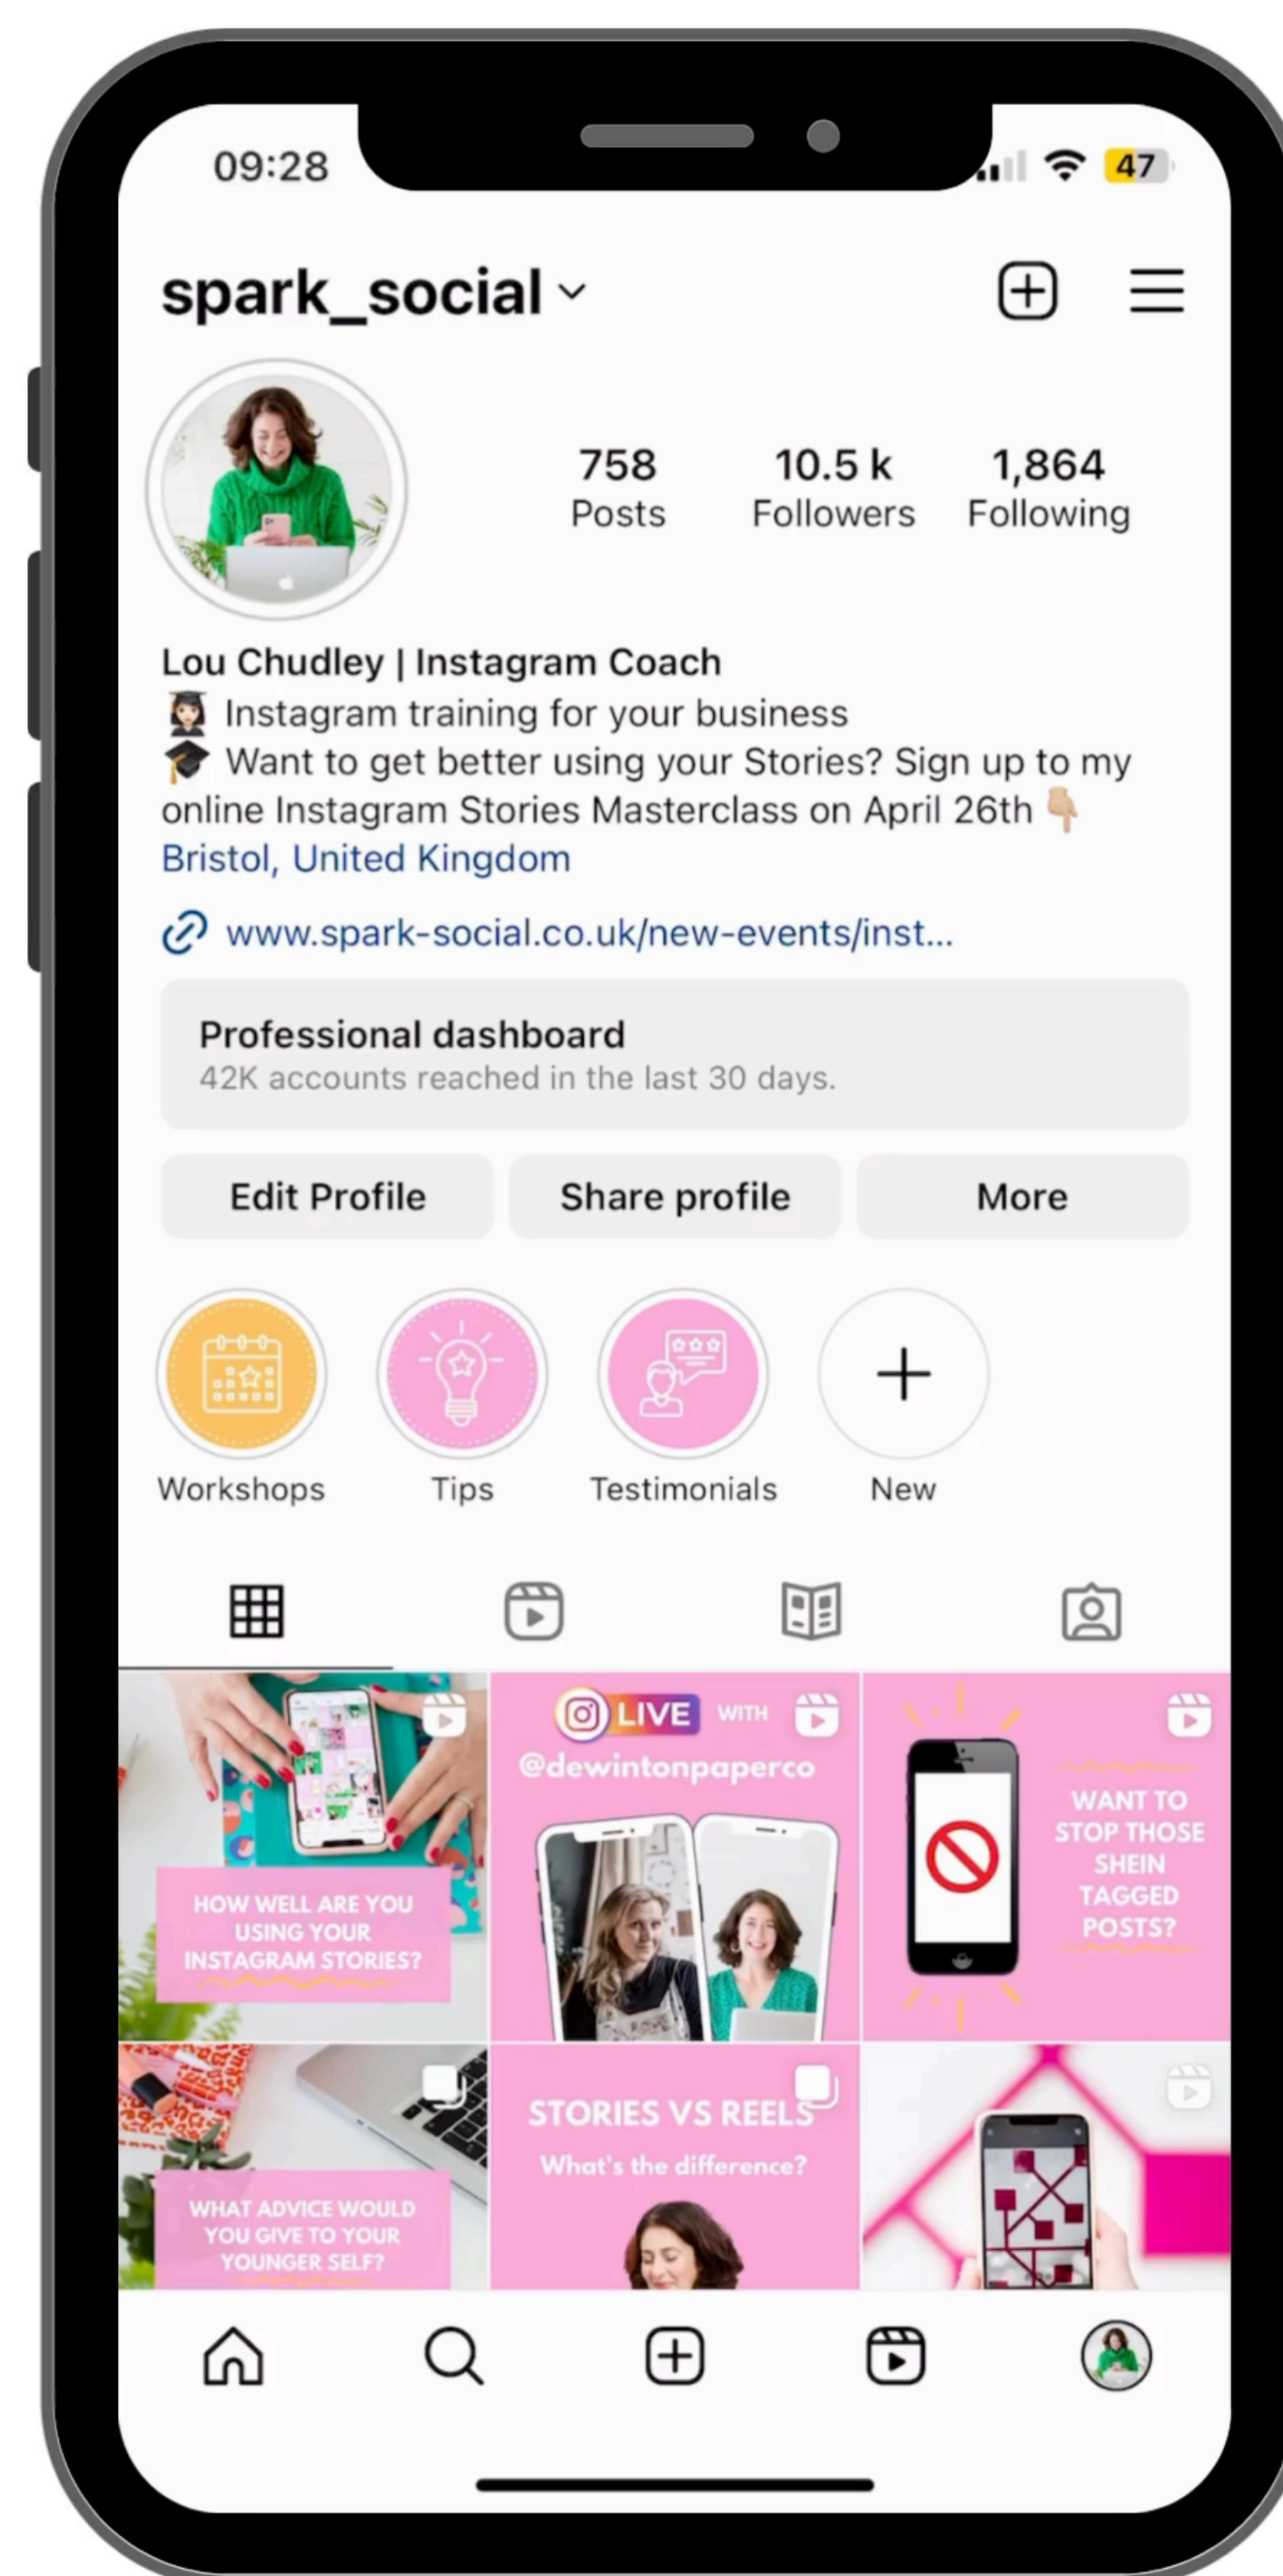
09:28

47

spark_social

758
Posts

10.5 k
Followers

1,864
Following

Lou Chudley | Instagram Coach
👩🏻‍💼 Instagram training for your business
🎓 Want to get better using your Stories? Sign up to my online Instagram Stories Masterclass on April 26th 👇🏼
Bristol, United Kingdom

www.spark-social.co.uk/new-events/inst...

Professional dashboard
42K accounts reached in the last 30 days.

Edit Profile | Share profile | More

Workshops
Tips
Testimonials
New

HOW WELL ARE YOU USING YOUR INSTAGRAM STORIES?

LIVE WITH @dewintonpaperco

WANT TO STOP THOSE SHEIN TAGGED POSTS?

WHAT ADVICE WOULD YOU GIVE TO YOUR YOUNGER SELF?

STORIES VS REELS
What's the difference?